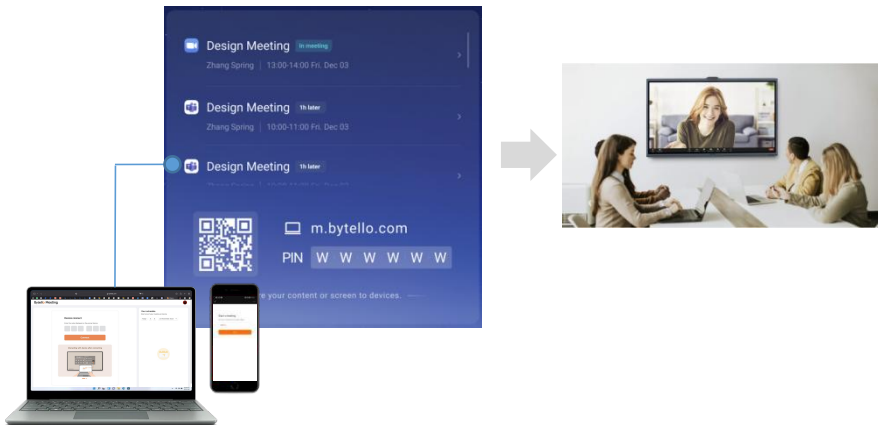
Design Meeting In meeting
Zhang Spring | 13:00-14:00 Fri. Dec 03

Design Meeting 1h later
Zhang Spring | 10:00-11:00 Fri. Dec 03

Design Meeting 1h later
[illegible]

m.bytello.com
PIN W W W W W W

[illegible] your content or screen to devices.